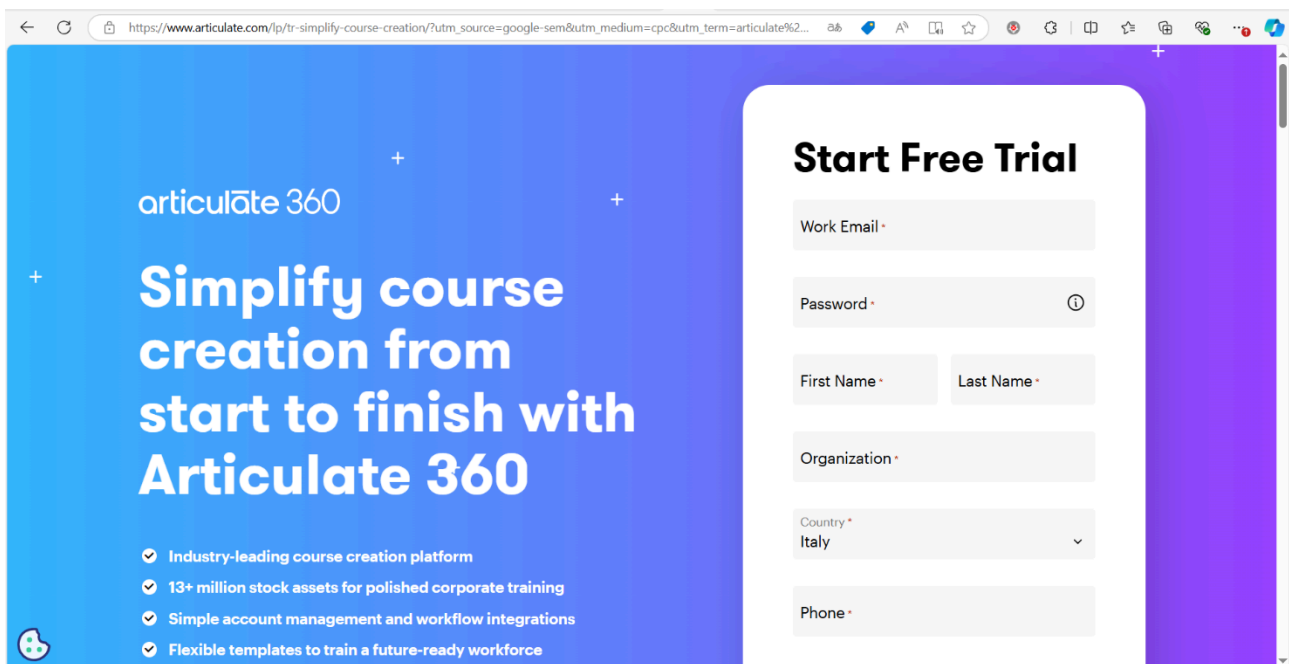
https://www.articulate.com/lp/tr-simplify-course-creation/?utm_source=google-sem&utm_medium=cpc&utm_term=articulate%2...

articulate 360

Simplify course creation from start to finish with Articulate 360

Industry-leading course creation platform
13+ million stock assets for polished corporate training
Simple account management and workflow integrations
Flexible templates to train a future-ready workforce

Start Free Trial

Work Email *

Password *

First Name *

Last Name *

Organization *

Country *
Italy

Phone *